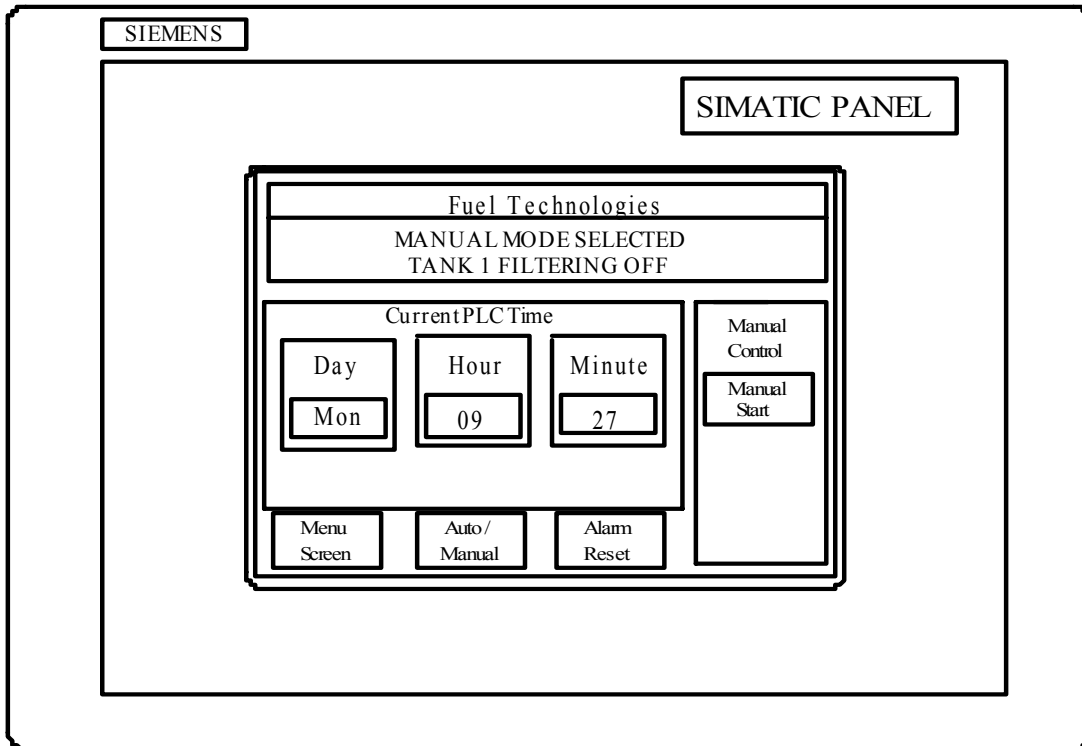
SIEMENS

SIMATIC PANEL

Fuel Technologies

MANUAL MODE SELECTED
TANK 1 FILTERING OFF

Current PLC Time

Day

Mon

Hour

09

Minute

27

Manual Control

Manual Start

Menu Screen

Auto / Manual

Alarm Reset